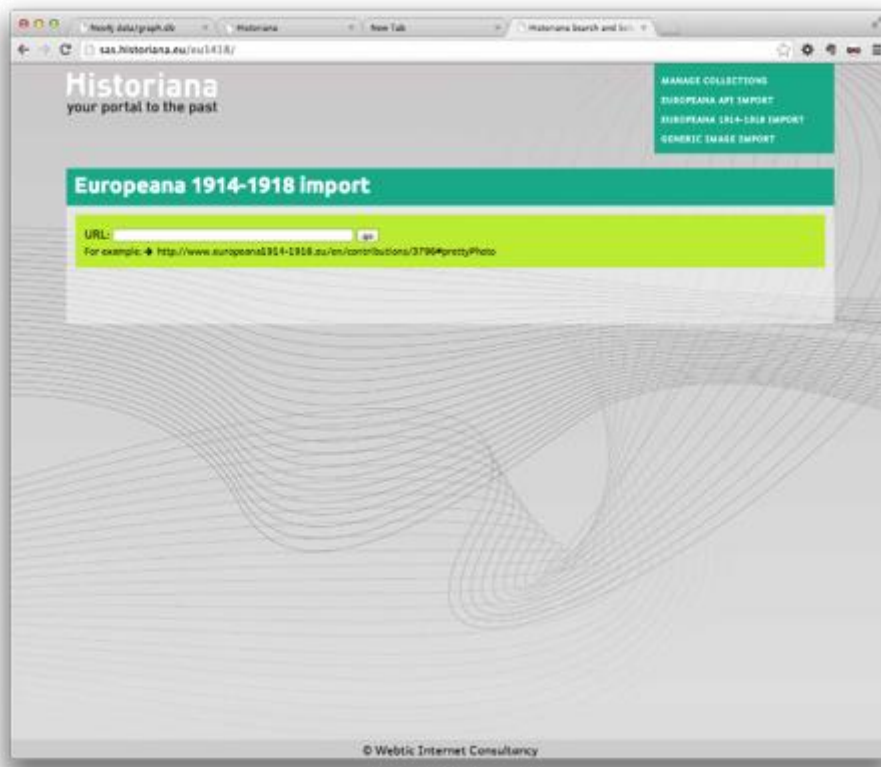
Neo4j data/graph.db
Historiana
New Tab
Historiana Search and Sel
sas.historiana.eu/eu1418/

Historiana
your portal to the past

MANAGE COLLECTIONS
EUROPEANA API IMPORT
EUROPEANA 1914-1918 IMPORT
GENERIC IMAGE IMPORT

Europeana 1914-1918 import

URL: go
For example: ➔ http://www.europeana1914-1918.eu/en/contributions/3796#prettyPhoto

© Webtic Internet Consultancy